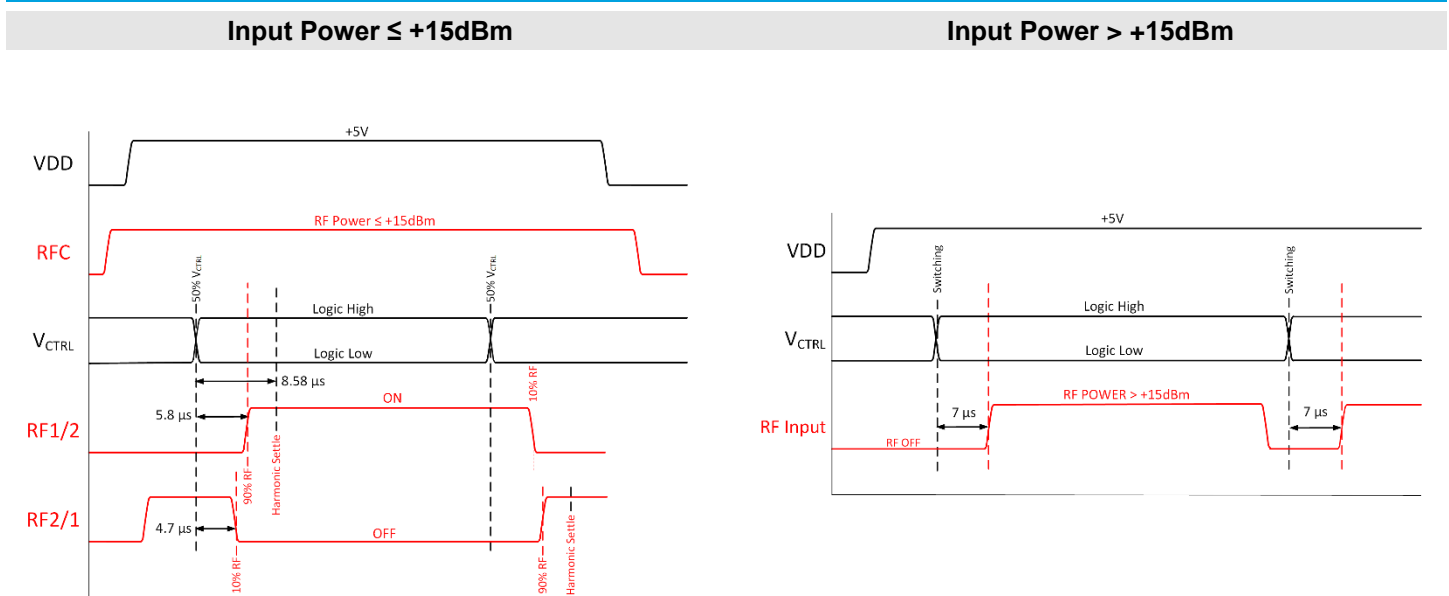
Input Power ≤ +15dBm

Input Power > +15dBm

VDD
+5V
RFC
RF Power ≤ +15dBm
50% $V_{CTRL}$
50% $V_{CTRL}$
Logic High
$V_{CTRL}$
Logic Low
8.58 µs
10% RF
5.8 µs
ON
RF1/2
90% RF
Harmonic Settle
RF2/1
4.7 µs
OFF
10% RF
90% RF
Harmonic Settle

VDD
+5V
Switching
Switching
Logic High
$V_{CTRL}$
Logic Low
RF POWER > +15dBm
7 µs
7 µs
RF Input
RF OFF